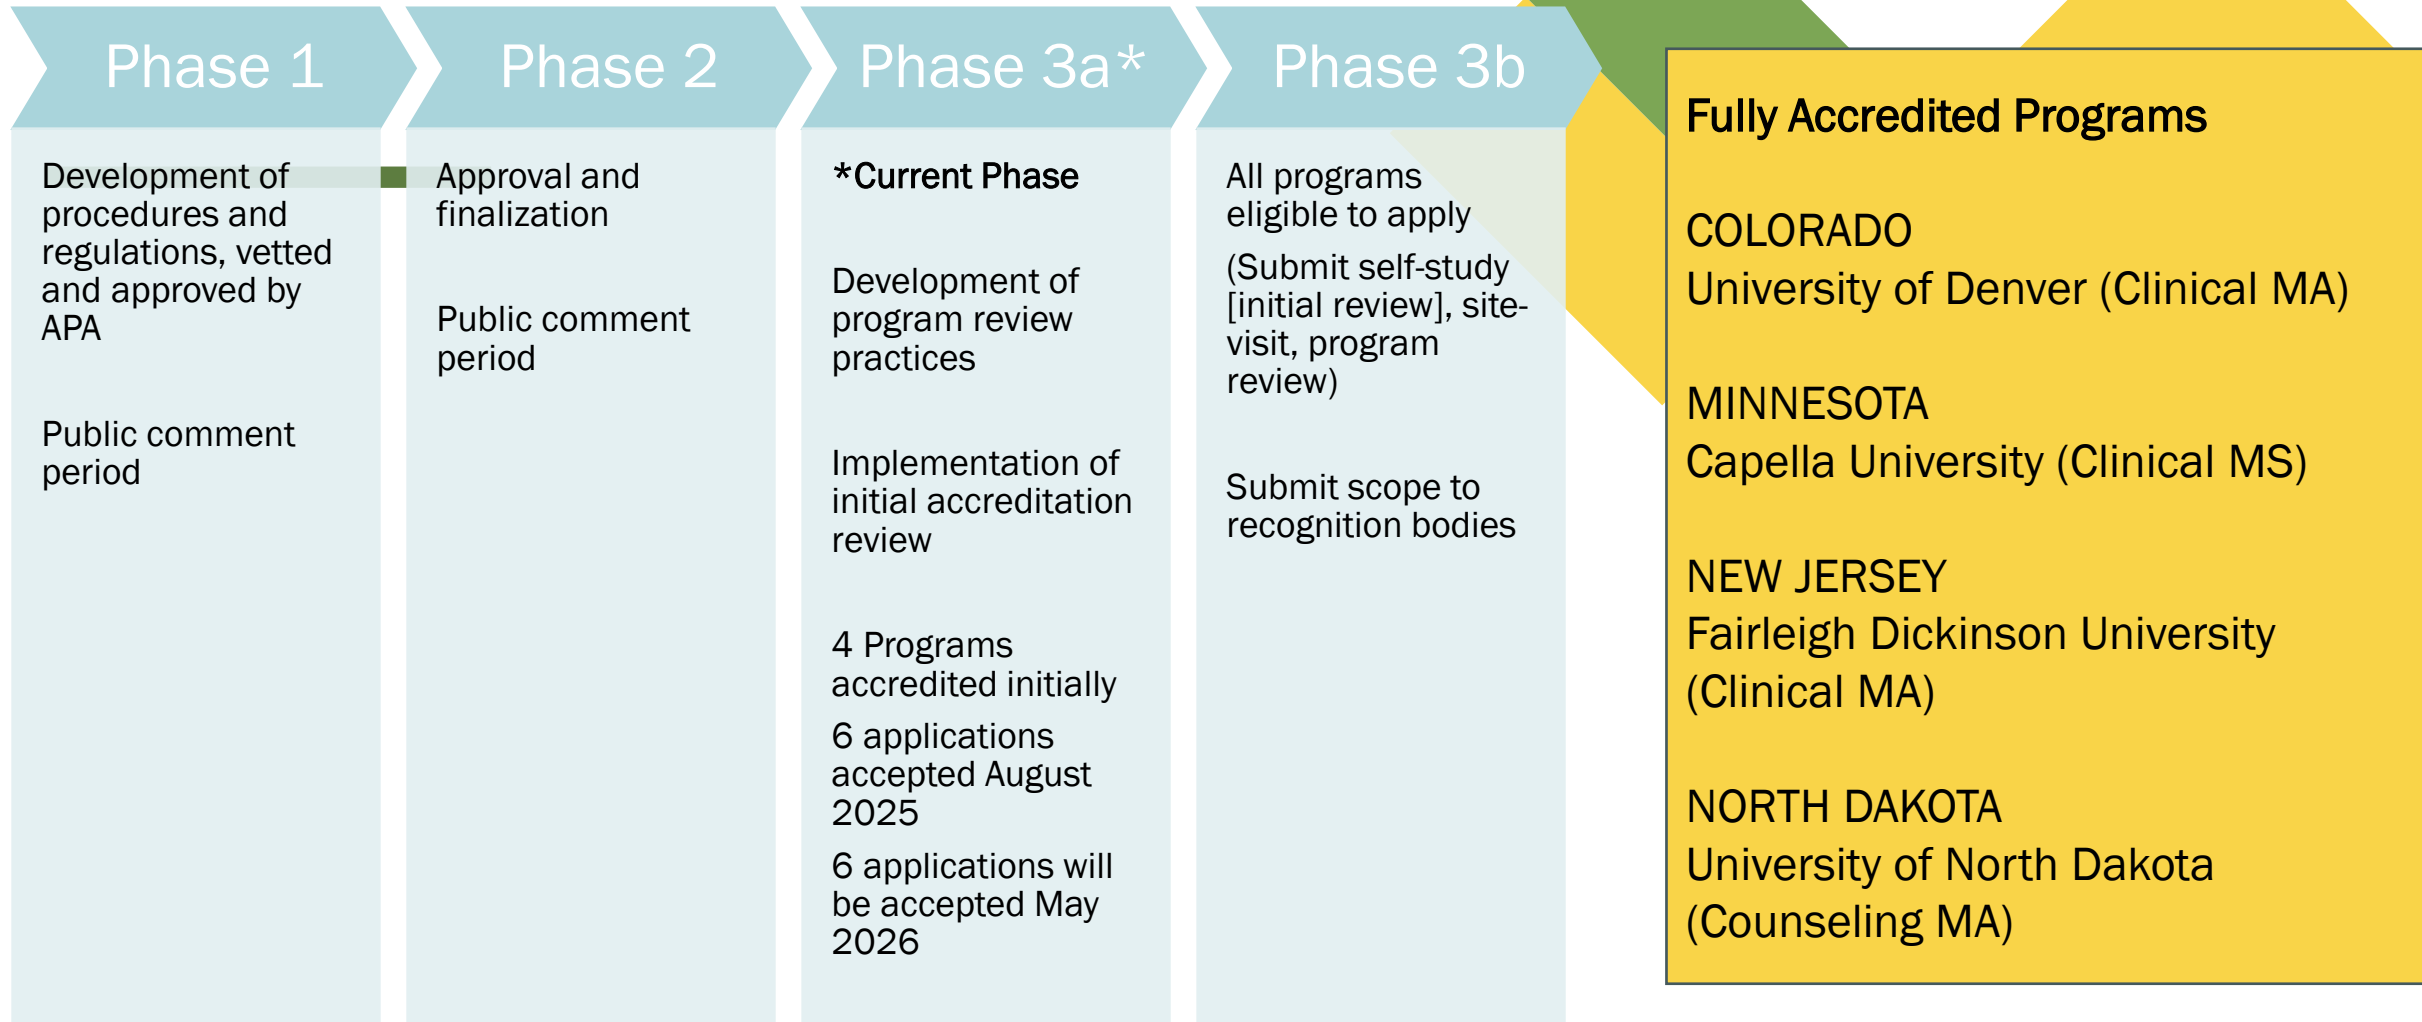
Phase 1

Development of procedures and regulations, vetted and approved by APA

Public comment period

Phase 2

Approval and finalization

Public comment period

Phase 3a*

*Current Phase

Development of program review practices

Implementation of initial accreditation review

4 Programs accredited initially

6 applications accepted August 2025

6 applications will be accepted May 2026

Phase 3b

All programs eligible to apply

(Submit self-study [initial review], site-visit, program review)

Submit scope to recognition bodies

Fully Accredited Programs

COLORADO
University of Denver (Clinical MA)

MINNESOTA
Capella University (Clinical MS)

NEW JERSEY
Fairleigh Dickinson University (Clinical MA)

NORTH DAKOTA
University of North Dakota (Counseling MA)